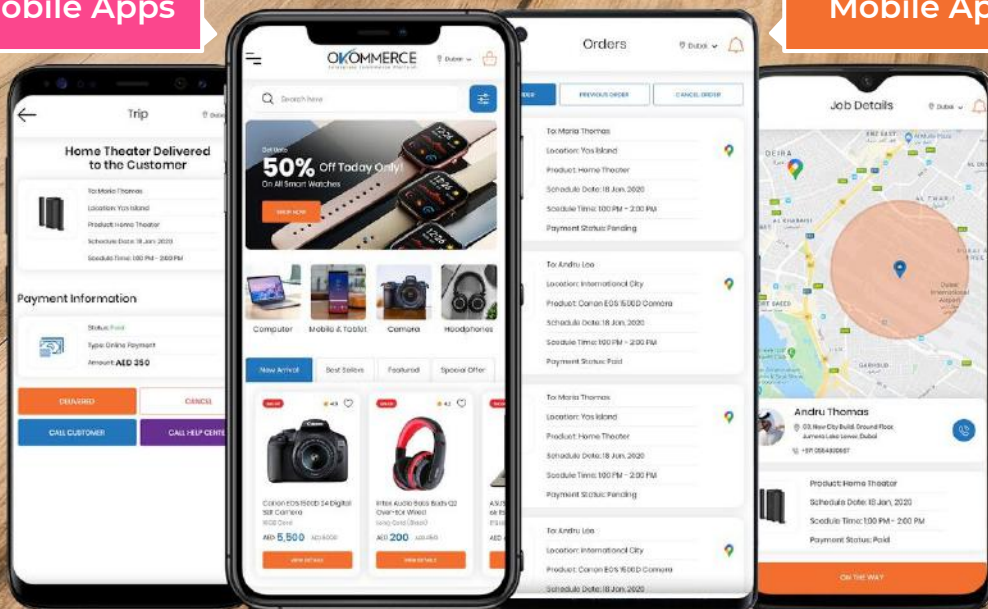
obile Apps

Mobile Ap

Trip

Home Theater Delivered to the Customer

To: Maria Thomas
Location: Yas Island
Product: Home Theater
Schedule Date: 18 Jan, 2020
Sceduie Time: 1:00 PM - 2:00 PM

Payment Information

Status: Paid
Type: Online Payment
Amount: AED 350

DELIVERED
CANCEL
CALL CUSTOMER
CALL HELP CENTE

OKOMMERCE

Dubai

Search here

50% Off Today Only!
On All Smart Watches

SHOP NOW

Computer
Mobile & Tablet
Camera
Headphones

New Arrival
Best Sellers
Featured
Special Offer

Canon EOS 1500D 24 Digital SLR Camera
AED 5,500

Intex Audio Bass Boots Q2 Over-Ear Wired
AED 200

VIEW DETAILS
VIEW DETAILS

Orders

Dubai

PREVIOUS ORDER
CANCEL ORDER

To: Maria Thomas
Location: Yas Island
Product: Home Theater
Schedule Date: 18 Jan, 2020
Sceduie Time: 1:00 PM - 2:00 PM
Payment Status: Pending

To: Andru Loa
Location: International City
Product: Canon EOS 1500D Camera
Schedule Date: 18 Jan, 2020
Sceduie Time: 1:00 PM - 2:00 PM
Payment Status: Paid

To: Maria Thomas
Location: Yas Island
Product: Home Theater
Schedule Date: 18 Jan, 2020
Sceduie Time: 1:00 PM - 2:00 PM
Payment Status: Pending

To: Andru Loa
Location: International City
Product: Canon EOS 1500D Camera
Schedule Date: 18 Jan, 2020

Job Details

Dubai

DEIRA

Andru Thomas
03, New City Build, Ground Floor, Jumeira Lake Lower, Dubai

Product: Home Theater
Schedule Date: 18 Jan, 2020
Sceduie Time: 1:00 PM - 2:00 PM
Payment Status: Paid

ON THE WAY